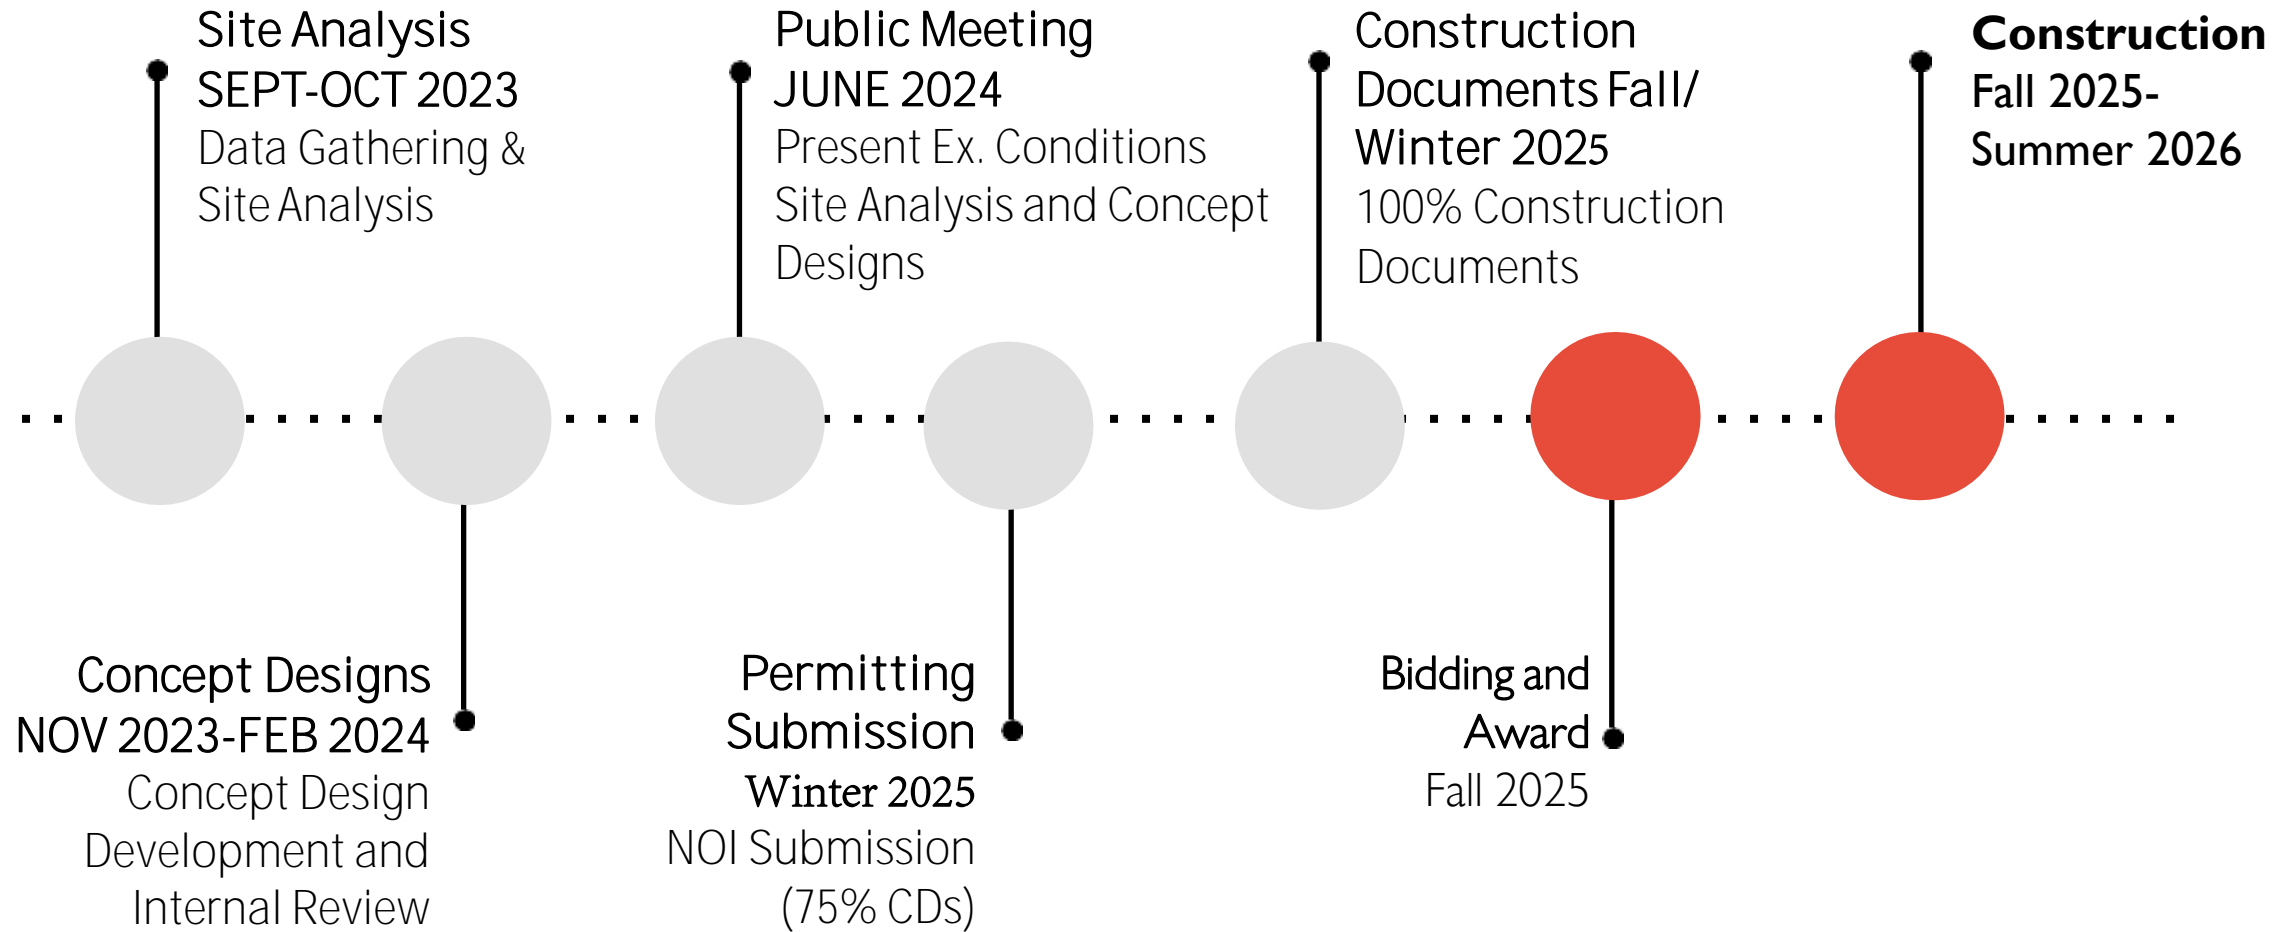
Site Analysis
SEPT-OCT 2023
Data Gathering & Site Analysis

Concept Designs
NOV 2023-FEB 2024
Concept Design Development and Internal Review

Public Meeting
JUNE 2024
Present Ex. Conditions Site Analysis and Concept Designs

Permitting Submission
Winter 2025
NOI Submission (75% CDs)

Construction Documents Fall/ Winter 2025
100% Construction Documents

Bidding and Award
Fall 2025

Construction
Fall 2025-
Summer 2026